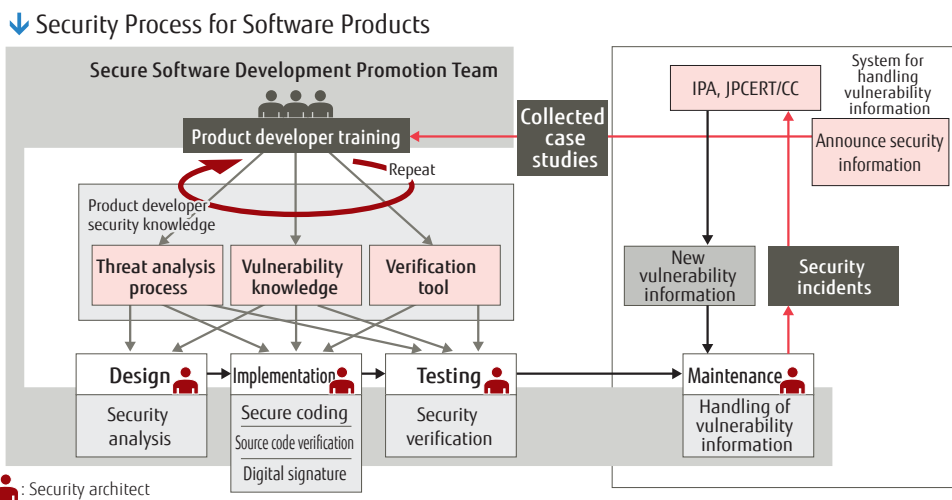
Security Process for Software Products

Secure Software Development Promotion Team

Product developer training

Repeat

Product developer security knowledge

Threat analysis process

Vulnerability knowledge

Verification tool

Design

Security analysis

Implementation

Secure coding

Source code verification

Digital signature

Testing

Security verification

Collected case studies

System for handling vulnerability information

IPA, JPCERT/CC

Announce security information

New vulnerability information

Security incidents

Maintenance

Handling of vulnerability information

: Security architect